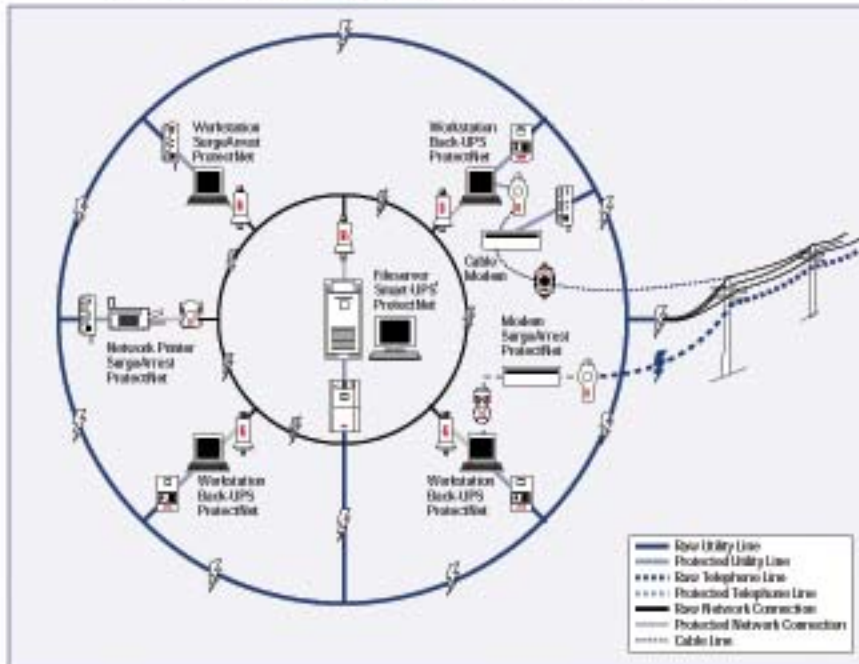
Workstation
SurgeArrest
ProtectNet

Workstation
Back-UPS
ProtectNet

Cable
Modem

Fileserver
Smart-UPS
ProtectNet

Network Printer
SurgeArrest
ProtectNet

Modem
SurgeArrest
ProtectNet

Workstation
Back-UPS
ProtectNet

Workstation
Back-UPS
ProtectNet

Raw Utility Line
Protected Utility Line
Raw Telephone Line
Protected Telephone Line
Raw Network Connection
Protected Network Connection
Cable Line